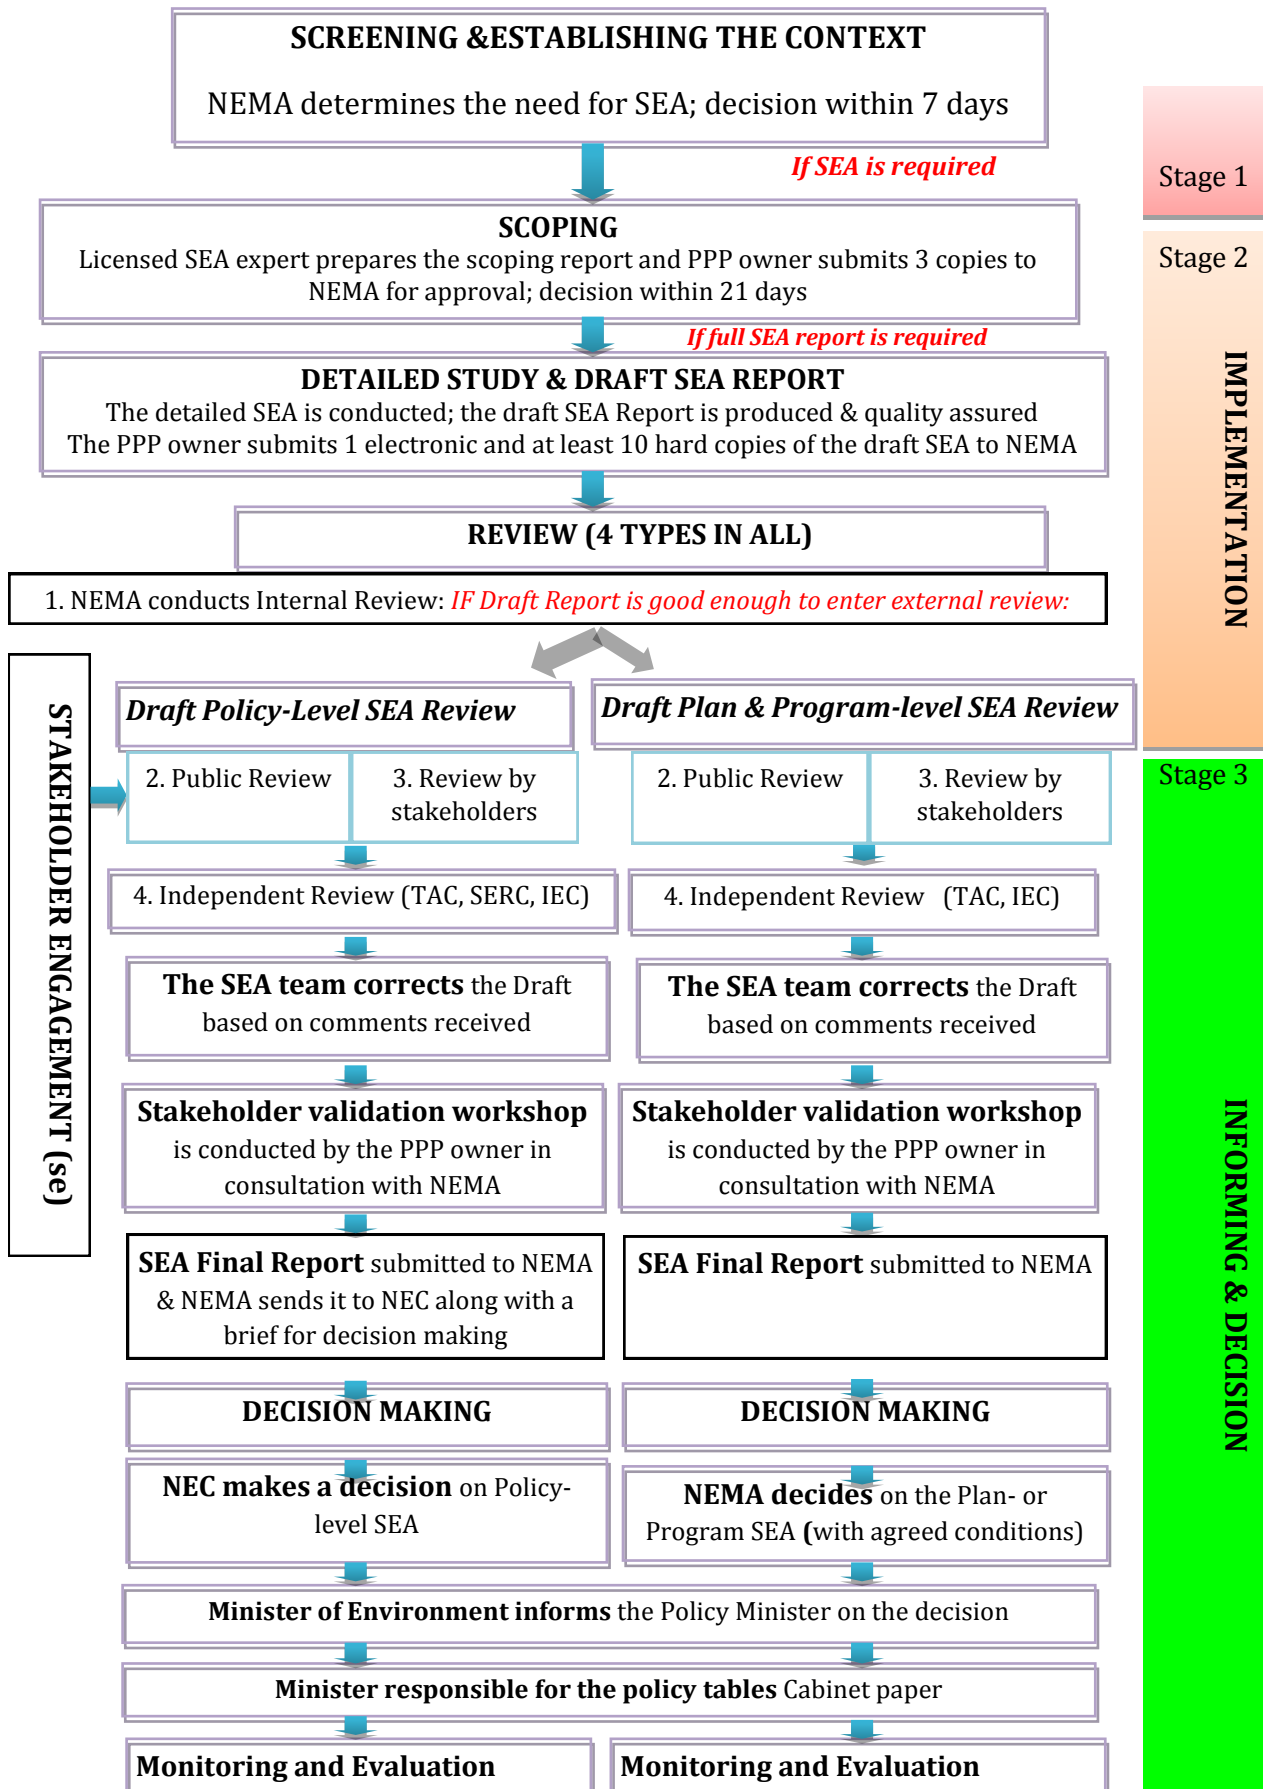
SCREENING &ESTABLISHING THE CONTEXT

NEMA determines the need for SEA; decision within 7 days

If SEA is required

Stage 1

SCOPING
Licensed SEA expert prepares the scoping report and PPP owner submits 3 copies to NEMA for approval; decision within 21 days

Stage 2

If full SEA report is required

DETAILED STUDY & DRAFT SEA REPORT
The detailed SEA is conducted; the draft SEA Report is produced & quality assured
The PPP owner submits 1 electronic and at least 10 hard copies of the draft SEA to NEMA

IMPLEMENTATION

REVIEW (4 TYPES IN ALL)

1. NEMA conducts Internal Review: IF Draft Report is good enough to enter external review:

STAKEHOLDER ENGAGEMENT (se)

Draft Policy-Level SEA Review

Draft Plan & Program-level SEA Review

2. Public Review

3. Review by stakeholders

2. Public Review

3. Review by stakeholders

Stage 3

4. Independent Review (TAC, SERC, IEC)

4. Independent Review (TAC, IEC)

The SEA team corrects the Draft based on comments received

The SEA team corrects the Draft based on comments received

Stakeholder validation workshop is conducted by the PPP owner in consultation with NEMA

Stakeholder validation workshop is conducted by the PPP owner in consultation with NEMA

SEA Final Report submitted to NEMA & NEMA sends it to NEC along with a brief for decision making

SEA Final Report submitted to NEMA

DECISION MAKING

DECISION MAKING

NEC makes a decision on Policy-level SEA

NEMA decides on the Plan- or Program SEA (with agreed conditions)

INFORMING & DECISION

Minister of Environment informs the Policy Minister on the decision

Minister responsible for the policy tables Cabinet paper

Monitoring and Evaluation

Monitoring and Evaluation